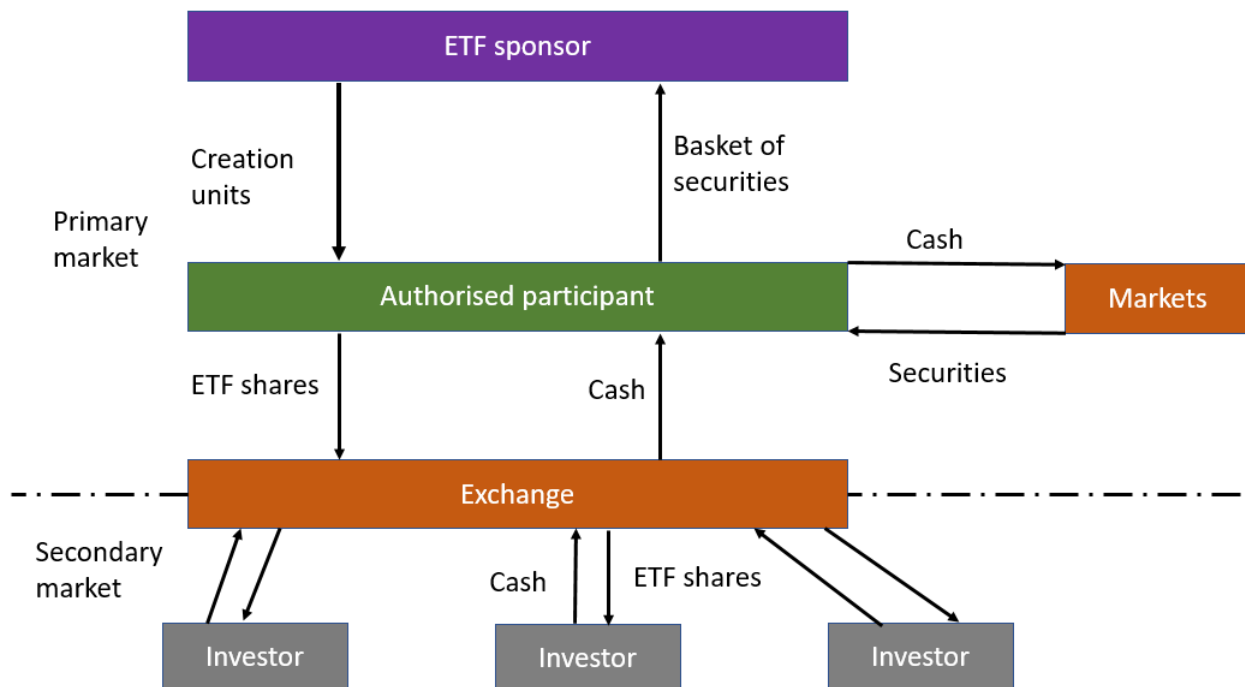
ETF sponsor

Creation units

Basket of securities

Primary market

Cash

Authorised participant

Markets

Securities

ETF shares

Cash

Exchange

Secondary market

Cash

ETF shares

Investor

Investor

Investor